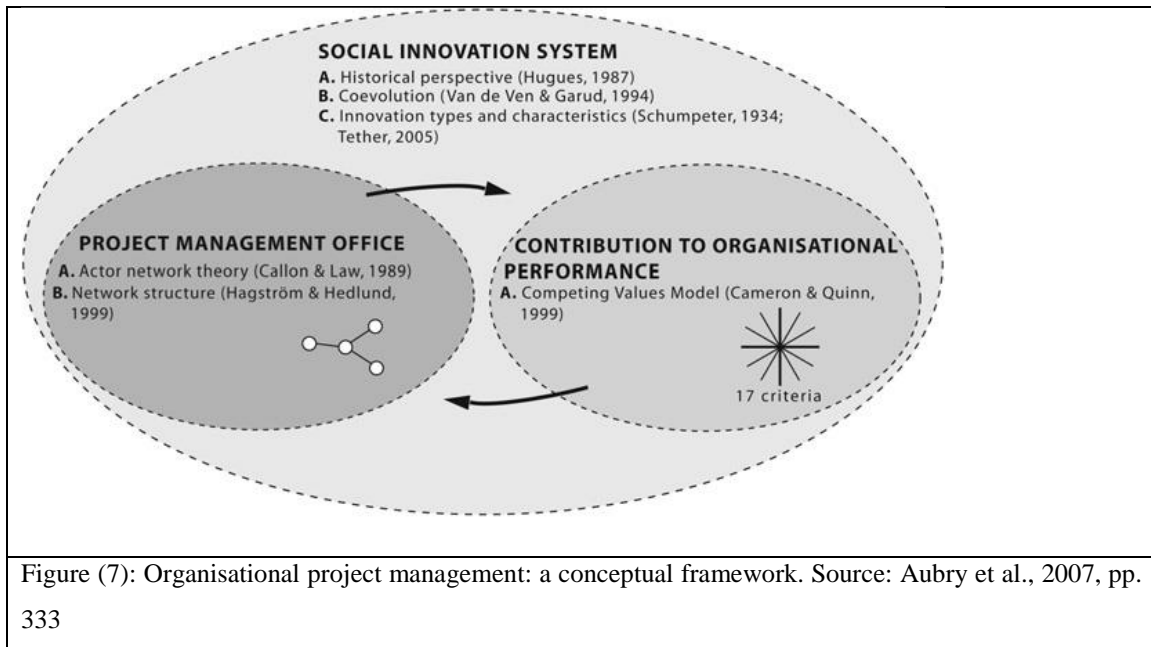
SOCIAL INNOVATION SYSTEM
A. Historical perspective (Hugues, 1987)
B. Coevolution (Van de Ven & Garud, 1994)
C. Innovation types and characteristics (Schumpeter, 1934; Tether, 2005)

PROJECT MANAGEMENT OFFICE
A. Actor network theory (Callon & Law, 1989)
B. Network structure (Hagström & Hedlund, 1999)

CONTRIBUTION TO ORGANISATIONAL PERFORMANCE
A. Competing Values Model (Cameron & Quinn, 1999)

17 criteria

Figure (7): Organisational project management: a conceptual framework. Source: Aubry et al., 2007, pp. 333